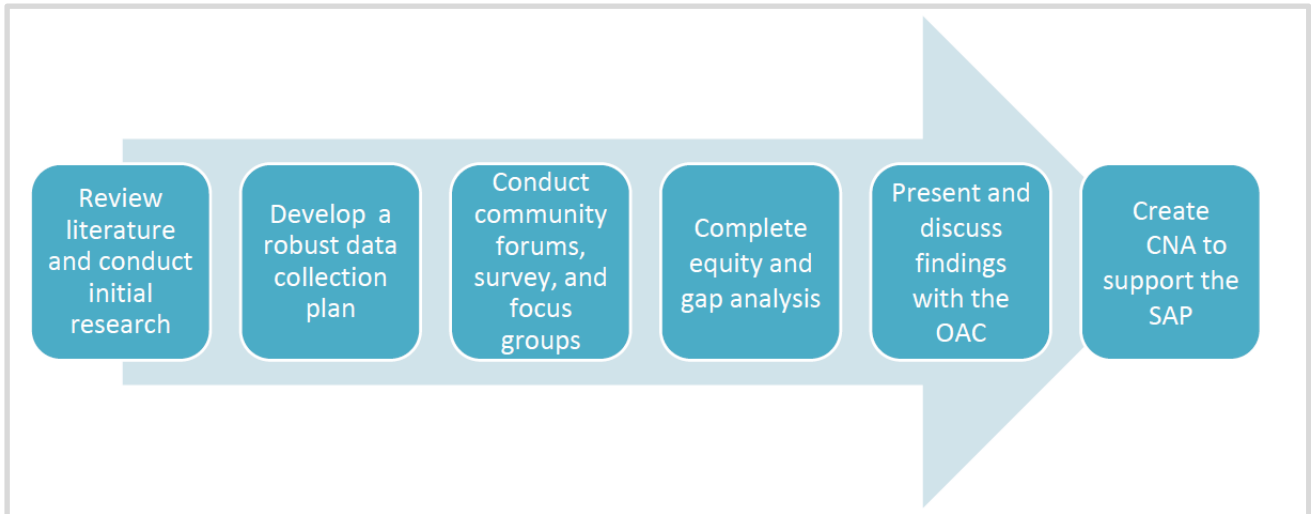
Review literature and conduct initial research

Develop a robust data collection plan

Conduct community forums, survey, and focus groups

Complete equity and gap analysis

Present and discuss findings with the OAC

Create CNA to support the SAP